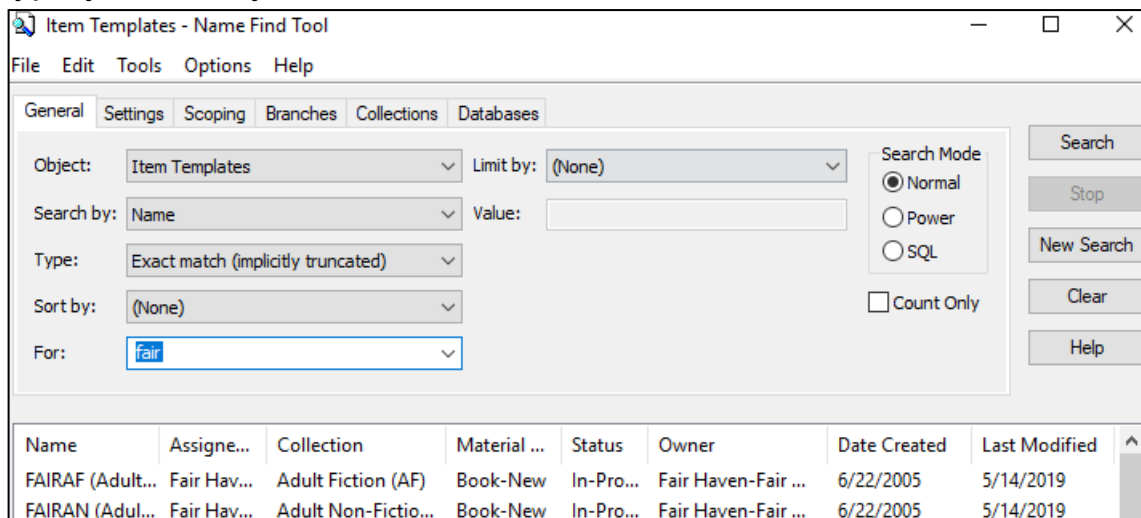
Item Templates - Name Find Tool

File Edit Tools Options Help

General Settings Scoping Branches Collections Databases

Object: Item Templates

Limit by: (None)

Search by: Name

Value:

Type: Exact match (implicitly truncated)

Sort by: (None)

For: fair

Search Mode
Normal
Power
SQL

Count Only

Search
Stop
New Search
Clear
Help

| Name | Assigne... | Collection | Material ... | Status | Owner | Date Created | Last Modified |
|---|---|---|---|---|---|---|---|
| FAIRAF (Adult... | Fair Hav... | Adult Fiction (AF) | Book-New | In-Pro... | Fair Haven-Fair ... | 6/22/2005 | 5/14/2019 |
| FAIRAN (Adul... | Fair Hav... | Adult Non-Fictio... | Book-New | In-Pro... | Fair Haven-Fair ... | 6/22/2005 | 5/14/2019 |